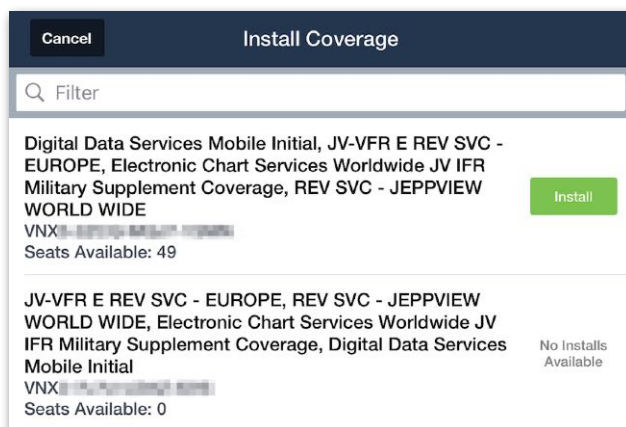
Cancel

Install Coverage

Filter

Digital Data Services Mobile Initial, JV-VFR E REV SVC - EUROPE, Electronic Chart Services Worldwide JV IFR Military Supplement Coverage, REV SVC - JEPPVIEW WORLD WIDE
VNX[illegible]
Seats Available: 49

Install

JV-VFR E REV SVC - EUROPE, REV SVC - JEPPVIEW WORLD WIDE, Electronic Chart Services Worldwide JV IFR Military Supplement Coverage, Digital Data Services Mobile Initial
VNX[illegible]
Seats Available: 0

No Installs Available